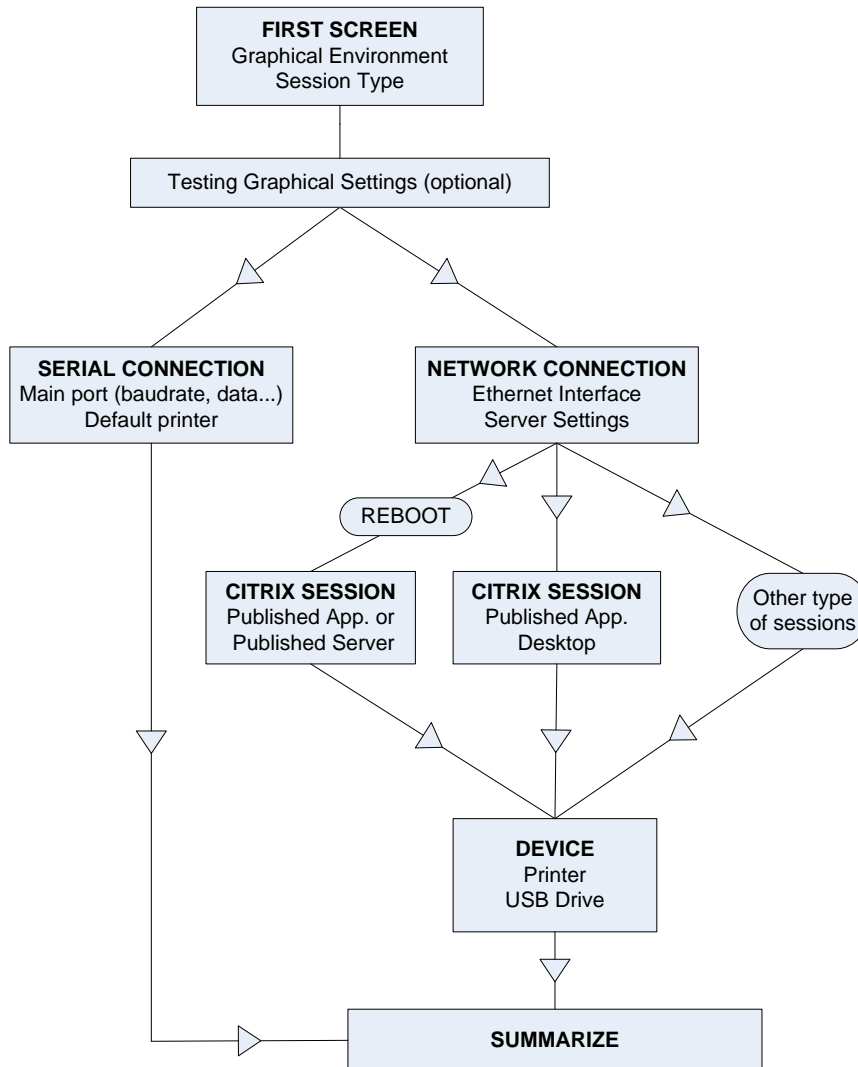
**FIRST SCREEN**
Graphical Environment
Session Type

Testing Graphical Settings (optional)

**SERIAL CONNECTION**
Main port (baudrate, data...)
Default printer

**NETWORK CONNECTION**
Ethernet Interface
Server Settings

REBOOT

**CITRIX SESSION**
Published App. or
Published Server

**CITRIX SESSION**
Published App.
Desktop

Other type
of sessions

**DEVICE**
Printer
USB Drive

**SUMMARIZE**